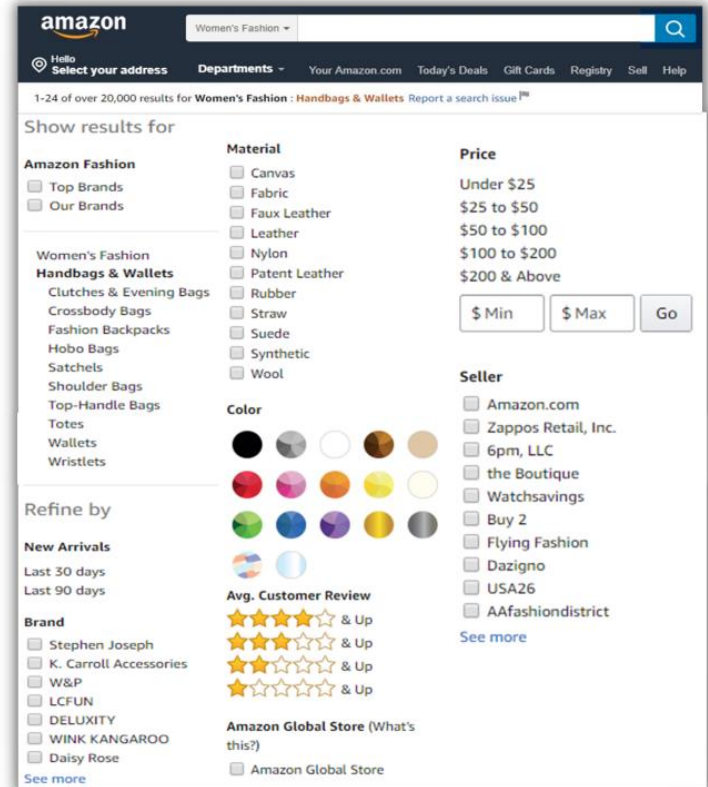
amazon

Women's Fashion ▾

Hello
Select your address

Departments ▾ Your Amazon.com Today's Deals Gift Cards Registry Sell Help

1-24 of over 20,000 results for Women's Fashion : Handbags & Wallets Report a search issue

Show results for

Amazon Fashion
Top Brands
Our Brands

Women's Fashion
Handbags & Wallets
Clutches & Evening Bags
Crossbody Bags
Fashion Backpacks
Hobo Bags
Satchels
Shoulder Bags
Top-Handle Bags
Totes
Wallets
Wristlets

Refine by

New Arrivals
Last 30 days
Last 90 days

Brand
Stephen Joseph
K. Carroll Accessories
W&P
LCFUN
DELUXITY
WINK KANGAROO
Daisy Rose
See more

Material
Canvas
Fabric
Faux Leather
Leather
Nylon
Patent Leather
Rubber
Straw
Suede
Synthetic
Wool

Color

Avg. Customer Review
& Up
& Up
& Up
& Up

Amazon Global Store (What's this?)
Amazon Global Store

Price
Under $25
$25 to $50
$50 to $100
$100 to $200
$200 & Above
$ Min $ Max Go

Seller
Amazon.com
Zappos Retail, Inc.
6pm, LLC
the Boutique
Watchsavings
Buy 2
Flying Fashion
Dazigno
USA26
AAfashiondistrict
See more